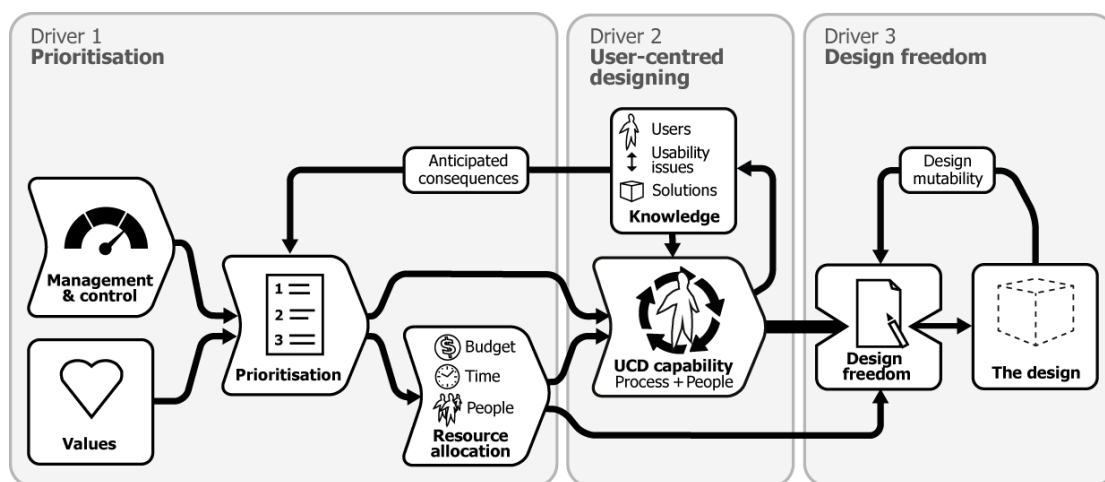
Driver 1
**Prioritisation**

Driver 2
**User-centred designing**

Driver 3
**Design freedom**

Anticipated consequences

Users
Usability issues
Solutions
**Knowledge**

Design mutability

**Management & control**

**Values**

1
2
3
**Prioritisation**

Budget
Time
People
**Resource allocation**

**UCD capability**
Process + People

**Design freedom**

**The design**